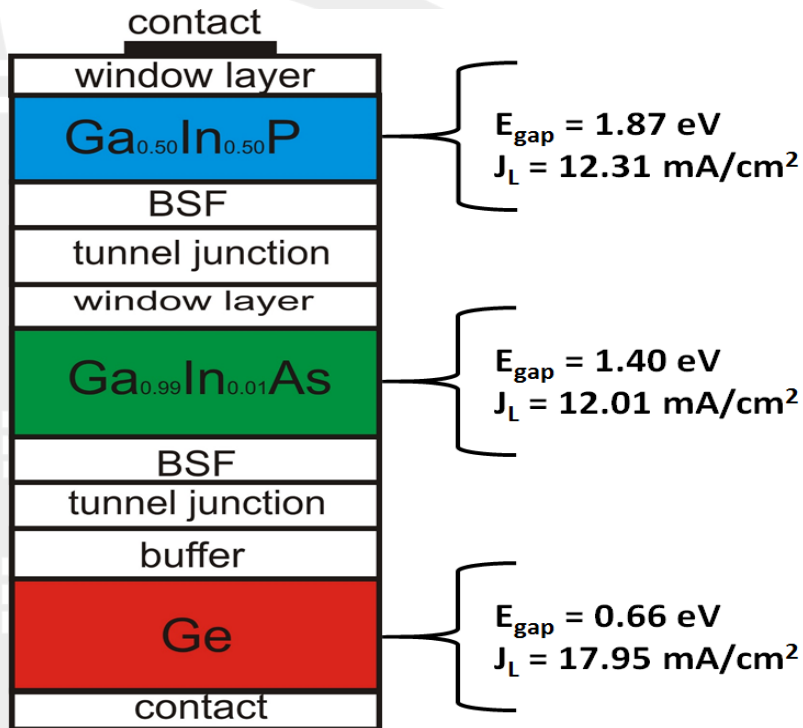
contact
window layer
$Ga_{0.50}In_{0.50}P$
BSF
tunnel junction
window layer
$Ga_{0.99}In_{0.01}As$
BSF
tunnel junction
buffer
Ge
contact

$E_{gap}$ = 1.87 eV
$J_L$ = 12.31 mA/cm$^2$

$E_{gap}$ = 1.40 eV
$J_L$ = 12.01 mA/cm$^2$

$E_{gap}$ = 0.66 eV
$J_L$ = 17.95 mA/cm$^2$